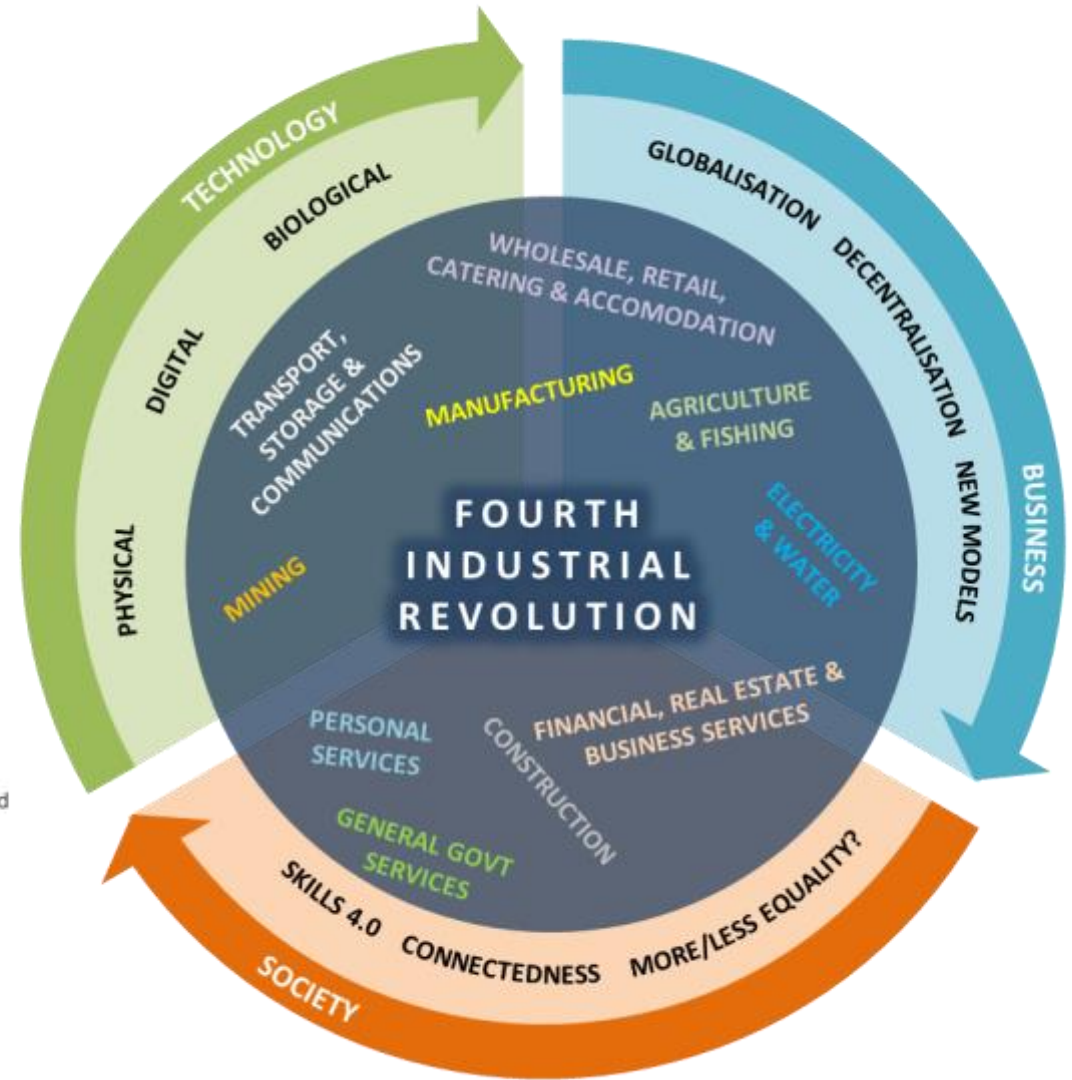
TECHNOLOGY
BIOLOGICAL
DIGITAL
PHYSICAL

GLOBALISATION
DECENTRALISATION
NEW MODELS
BUSINESS

WHOLESALE, RETAIL, CATERING & ACCOMODATION
TRANSPORT, STORAGE & COMMUNICATIONS
MANUFACTURING
AGRICULTURE & FISHING
MINING
ELECTRICITY & WATER

FOURTH INDUSTRIAL REVOLUTION

PERSONAL SERVICES
CONSTRUCTION
FINANCIAL, REAL ESTATE & BUSINESS SERVICES
GENERAL GOVT SERVICES

SKILLS 4.0
CONNECTEDNESS
MORE/LESS EQUALITY?
SOCIETY

d